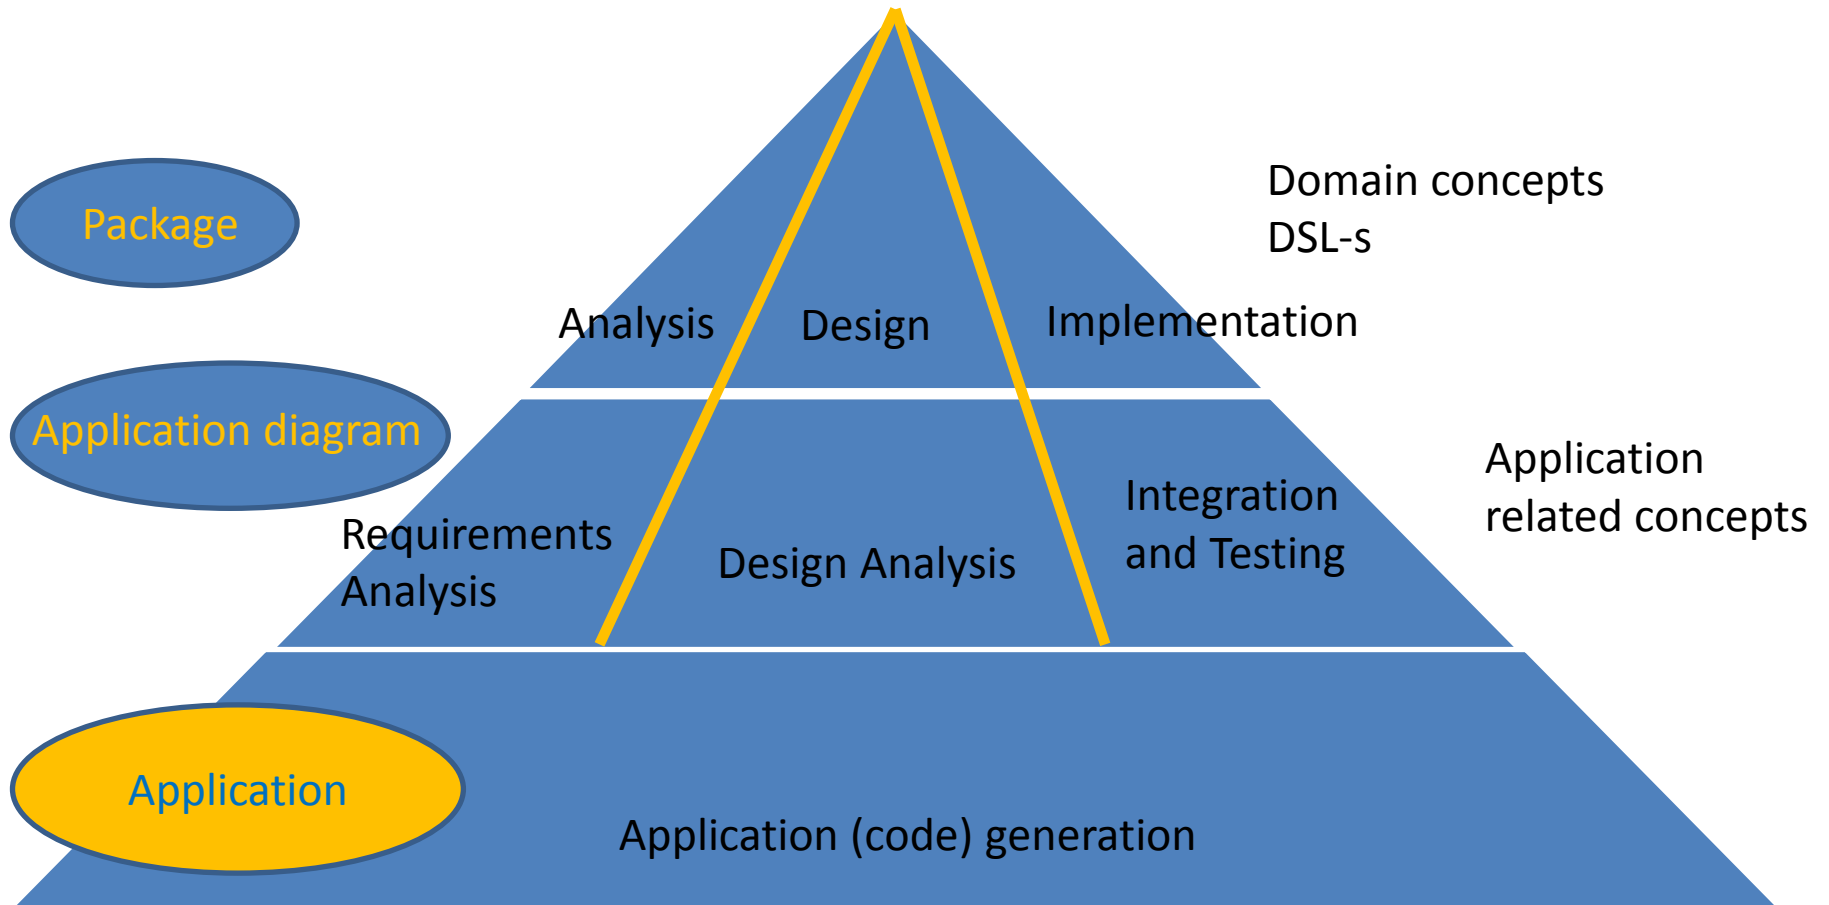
Package

Domain concepts
DSL-s

Analysis

Design

Implementation

Application diagram

Application
related concepts

Requirements
Analysis

Design Analysis

Integration
and Testing

Application

Application (code) generation